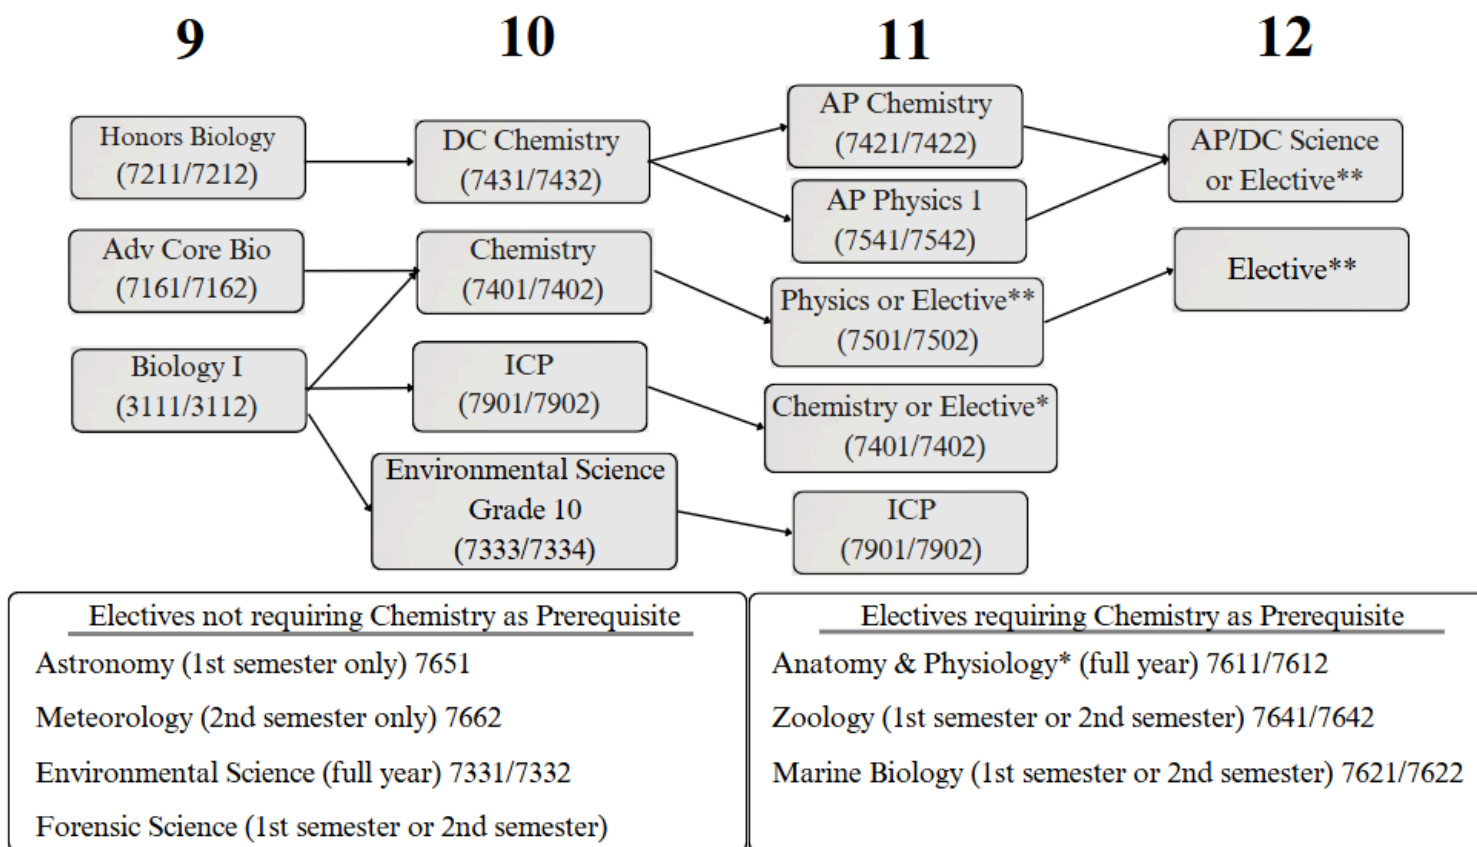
9

10

11

12

Honors Biology (7211/7212)

Adv Core Bio (7161/7162)

Biology I (3111/3112)

DC Chemistry (7431/7432)

Chemistry (7401/7402)

ICP (7901/7902)

Environmental Science Grade 10 (7333/7334)

AP Chemistry (7421/7422)

AP Physics 1 (7541/7542)

Physics or Elective** (7501/7502)

Chemistry or Elective* (7401/7402)

ICP (7901/7902)

AP/DC Science or Elective**

Elective**

Electives not requiring Chemistry as Prerequisite

Astronomy (1st semester only) 7651

Meteorology (2nd semester only) 7662

Environmental Science (full year) 7331/7332

Forensic Science (1st semester or 2nd semester)

Electives requiring Chemistry as Prerequisite

Anatomy & Physiology* (full year) 7611/7612

Zoology (1st semester or 2nd semester) 7641/7642

Marine Biology (1st semester or 2nd semester) 7621/7622